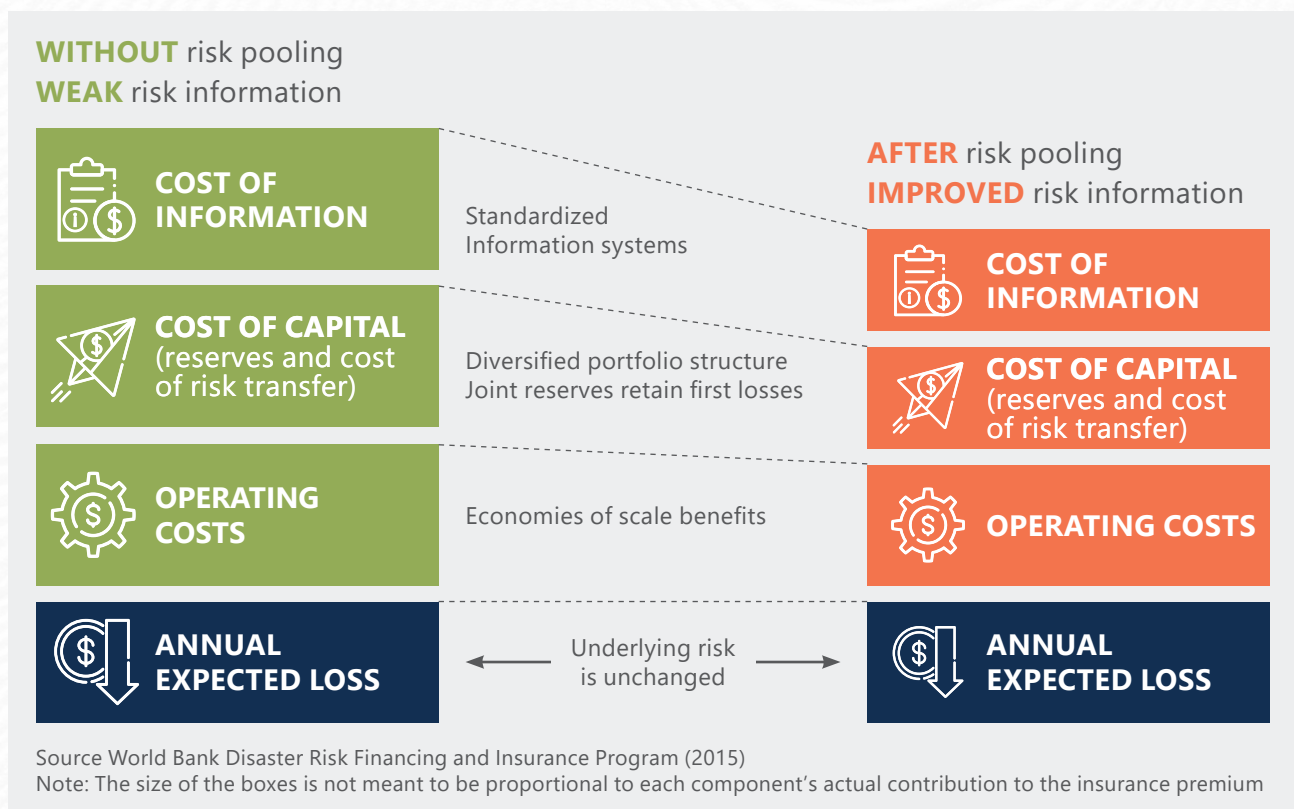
WITHOUT risk pooling
WEAK risk information

COST OF INFORMATION

Standardized
Information systems

AFTER risk pooling
IMPROVED risk information

COST OF INFORMATION

COST OF CAPITAL (reserves and cost of risk transfer)

Diversified portfolio structure
Joint reserves retain first losses

COST OF CAPITAL (reserves and cost of risk transfer)

OPERATING COSTS

Economies of scale benefits

OPERATING COSTS

ANNUAL EXPECTED LOSS

Underlying risk is unchanged

ANNUAL EXPECTED LOSS

Source World Bank Disaster Risk Financing and Insurance Program (2015)
Note: The size of the boxes is not meant to be proportional to each component's actual contribution to the insurance premium